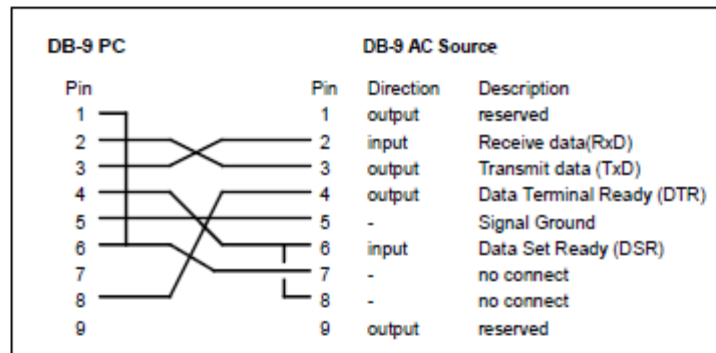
DB-9 PC

Pin
1
2
3
4
5
6
7
8
9

DB-9 AC Source

| Pin | Direction | Description |
|---|---|---|
| 1 | output | reserved |
| 2 | input | Receive data(RxD) |
| 3 | output | Transmit data (TxD) |
| 4 | output | Data Terminal Ready (DTR) |
| 5 | - | Signal Ground |
| 6 | input | Data Set Ready (DSR) |
| 7 | - | no connect |
| 8 | - | no connect |
| 9 | output | reserved |